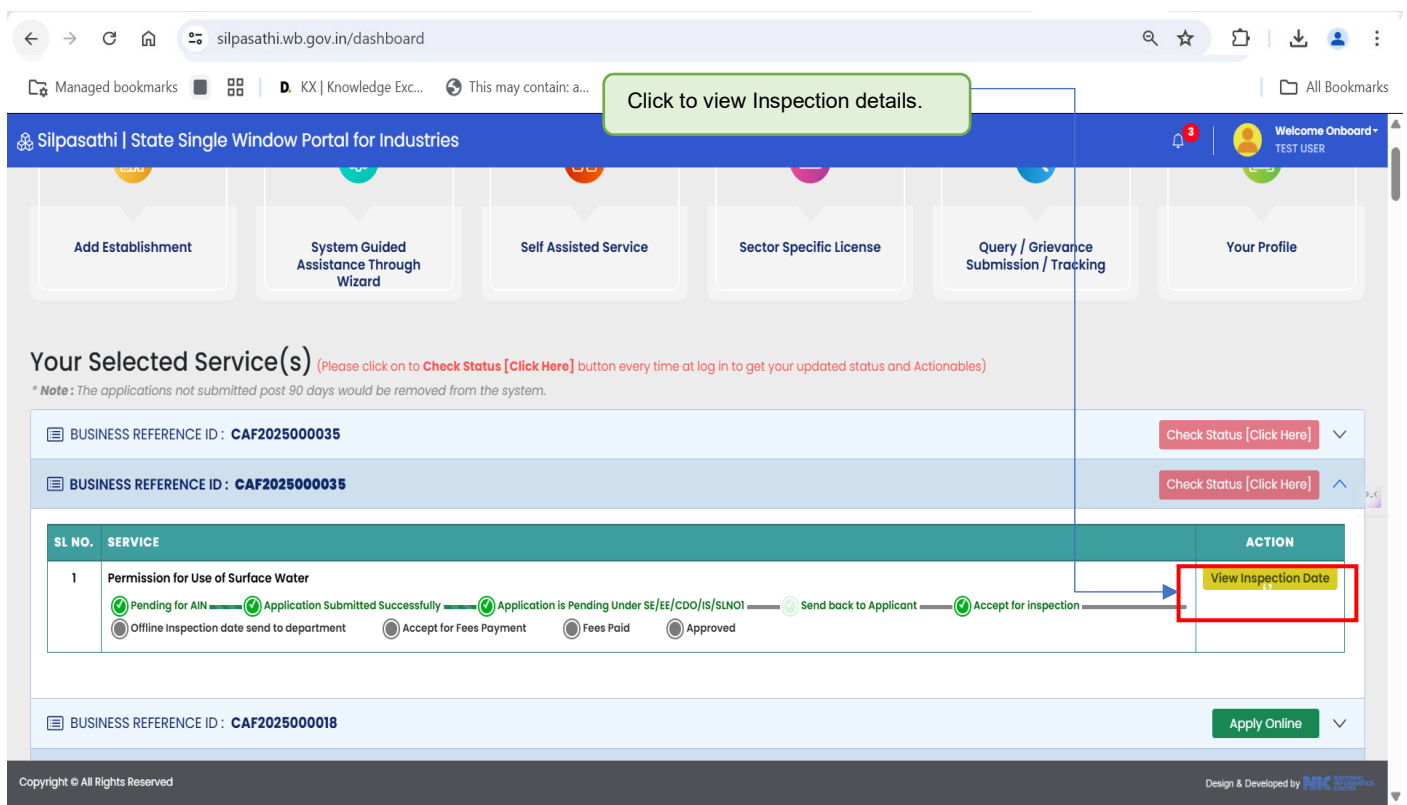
silpasathi.wb.gov.in/dashboard

Managed bookmarks | D. KX | Knowledge Exc... | This may contain: a... | All Bookmarks

Click to view Inspection details.

Silpasathi | State Single Window Portal for Industries

3

Welcome Onboard
TEST USER

Add Establishment

System Guided Assistance Through Wizard

Self Assisted Service

Sector Specific License

Query / Grievance Submission / Tracking

Your Profile

Your Selected Service(s) (Please click on to Check Status [Click Here] button every time at log in to get your updated status and Actionables)

* Note : The applications not submitted post 90 days would be removed from the system.

BUSINESS REFERENCE ID : CAF2025000035 Check Status [Click Here]

BUSINESS REFERENCE ID : CAF2025000035 Check Status [Click Here]

| SL NO. | SERVICE | ACTION |
|---|---|---|
| 1 | Permission for Use of Surface Water<br>Pending for AIN — Application Submitted Successfully — Application is Pending Under SE/EE/CDO/IS/SLNO1 — Send back to Applicant — Accept for inspection<br>Offline Inspection date send to department Accept for Fees Payment Fees Paid Approved | View Inspection Date |

BUSINESS REFERENCE ID : CAF2025000018 Apply Online

Copyright © All Rights Reserved

Design & Developed by NIC